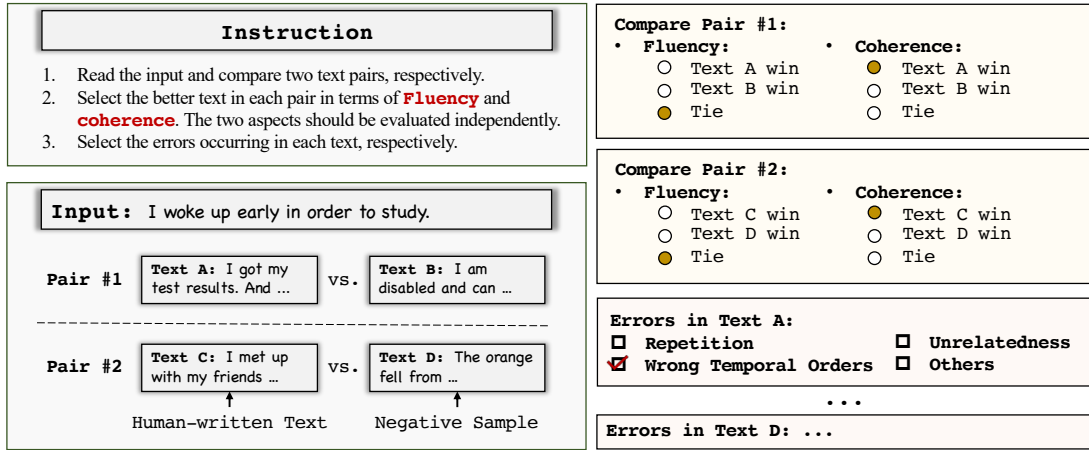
Instruction

1. Read the input and compare two text pairs, respectively.
2. Select the better text in each pair in terms of **Fluency** and **coherence**. The two aspects should be evaluated independently.
3. Select the errors occurring in each text, respectively.

**Input:** I woke up early in order to study.

Pair #1 **Text A:** I got my test results. And ... vs. **Text B:** I am disabled and can ...

Pair #2 **Text C:** I met up with my friends ... vs. **Text D:** The orange fell from ...

Human-written Text

Negative Sample

Compare Pair #1:
• Fluency:
○ Text A win
○ Text B win
○ Tie
• Coherence:
○ Text A win
○ Text B win
○ Tie

Compare Pair #2:
• Fluency:
○ Text C win
○ Text D win
○ Tie
• Coherence:
○ Text C win
○ Text D win
○ Tie

Errors in Text A:
☐ Repetition
☑ Wrong Temporal Orders
☐ Unrelatedness
☐ Others

...

Errors in Text D: ...